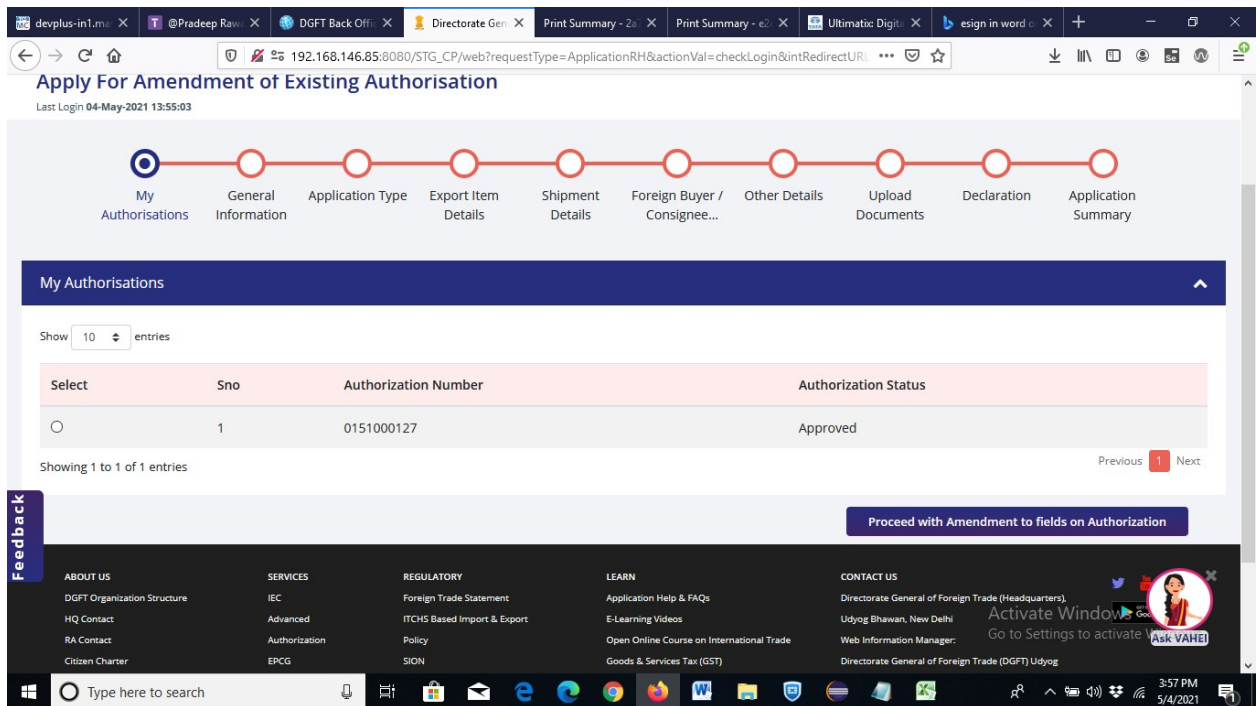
devplus-in1.ma ✕ | @Pradeep Raw ✕ | DGFT Back Offi ✕ | Directorate Gen ✕ | Print Summary - 2a ✕ | Print Summary - e2 ✕ | Ultimatix: Digita ✕ | esign in word ✕ | +

192.168.146.85:8080/STG_CP/web?requestType=ApplicationRH&actionVal=checkLogin&intRedirectURL

Apply For Amendment of Existing Authorisation
Last Login 04-May-2021 13:55:03

My Authorisations | General Information | Application Type | Export Item Details | Shipment Details | Foreign Buyer / Consignee... | Other Details | Upload Documents | Declaration | Application Summary

My Authorisations

Show 10 entries

| Select | Sno | Authorization Number | Authorization Status |
|---|---|---|---|
| ○ | 1 | 0151000127 | Approved |

Showing 1 to 1 of 1 entries
Previous 1 Next

Feedback

Proceed with Amendment to fields on Authorization

ABOUT US
DGFT Organization Structure
HQ Contact
RA Contact
Citizen Charter

SERVICES
IEC
Advanced
Authorization
EPCG

REGULATORY
Foreign Trade Statement
ITCHS Based Import & Export
Policy
SION

LEARN
Application Help & FAQs
E-Learning Videos
Open Online Course on International Trade
Goods & Services Tax (GST)

CONTACT US
Directorate General of Foreign Trade (Headquarters),
Udyog Bhawan, New Delhi
Web Information Manager:
Directorate General of Foreign Trade (DGFT) Udyog

Activate Windows
Go to Settings to activate W

Ask VAHEI

Type here to search
3:57 PM
5/4/2021